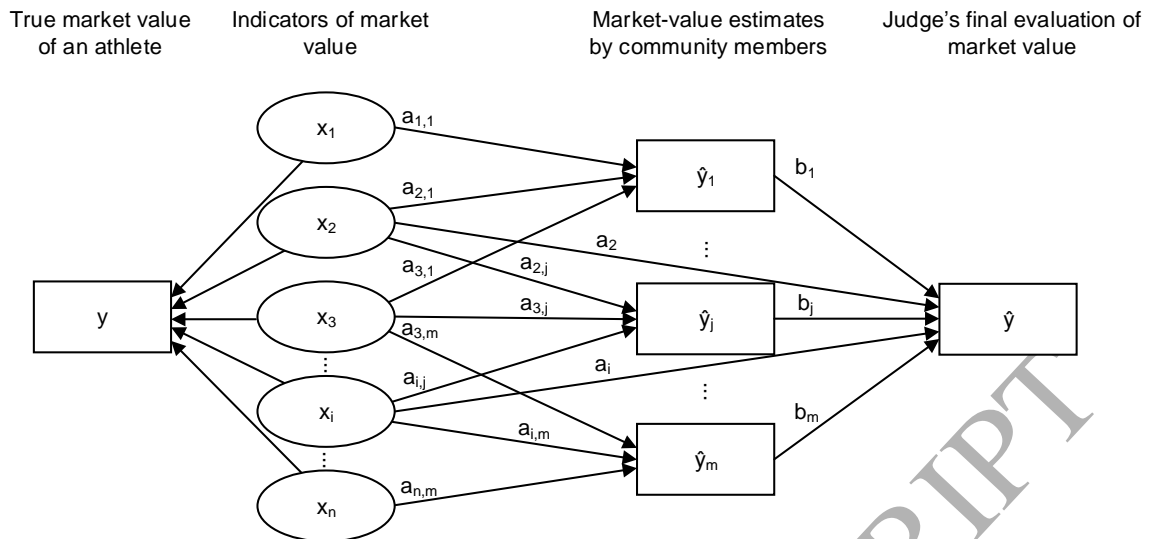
True market value of an athlete

Indicators of market value

Market-value estimates by community members

Judge's final evaluation of market value

$x_1$

$a_{1,1}$

$x_2$

$a_{2,1}$

$\hat{y}_1$

$b_1$

$a_2$

⋮

$a_{3,1}$

$a_{2,j}$

$y$

$x_3$

$a_{3,j}$

$\hat{y}_j$

$b_j$

$\hat{y}$

$a_{3,m}$

⋮

$a_{i,j}$

$a_i$

⋮

$x_i$

$b_m$

$a_{i,m}$

⋮

$\hat{y}_m$

$x_n$

$a_{n,m}$

PTED MANUSCRIPT